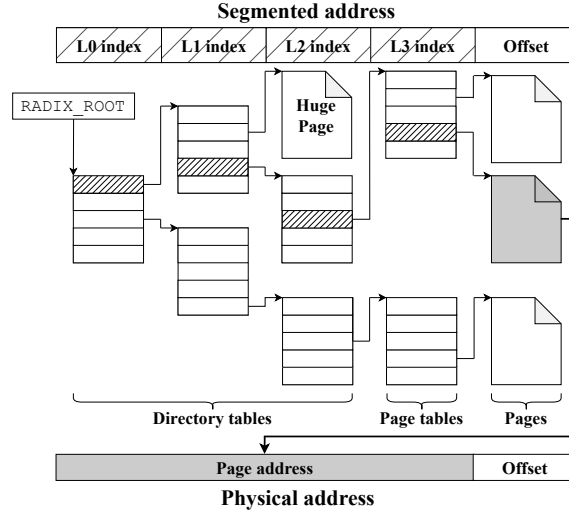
Segmented address

| L0 index | L1 index | L2 index | L3 index | Offset |
|---|---|---|---|---|

RADIX_ROOT

Huge Page

Directory tables

Page tables

Pages

| Page address | Offset |
|---|---|

Physical address